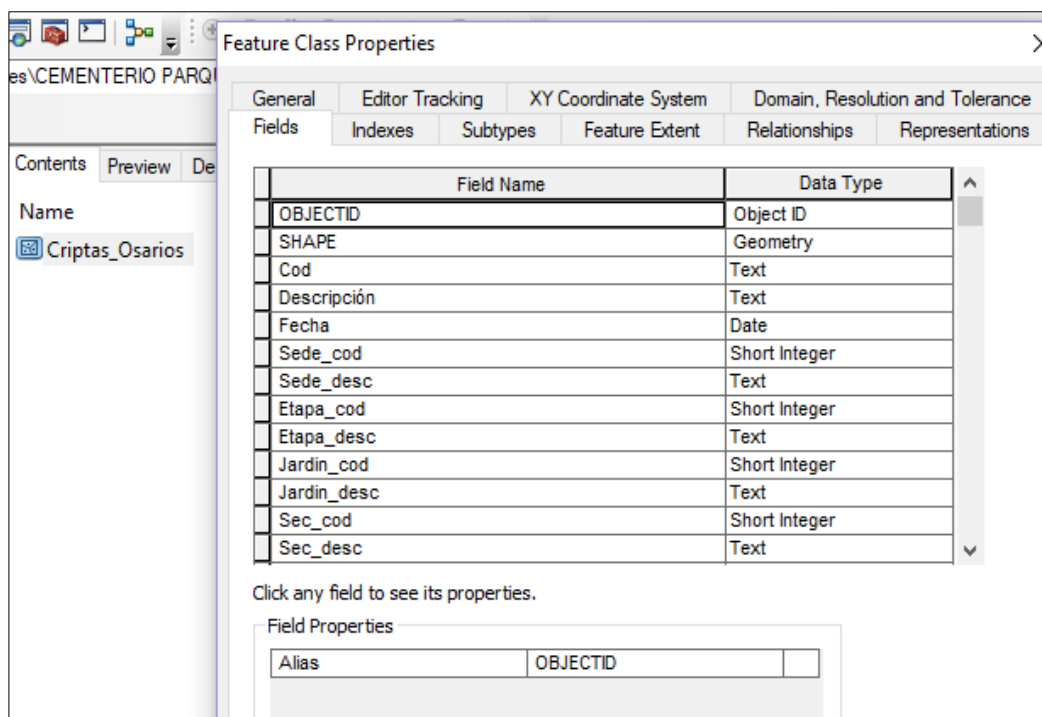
es\CEMENTERIO PARQ

Contents | Preview | De

Name

Criptas_Osarios

Feature Class Properties

General | Editor Tracking | XY Coordinate System | Domain, Resolution and Tolerance
Fields | Indexes | Subtypes | Feature Extent | Relationships | Representations

| Field Name | Data Type |
|---|---|
| OBJECTID | Object ID |
| SHAPE | Geometry |
| Cod | Text |
| Descripción | Text |
| Fecha | Date |
| Sede_cod | Short Integer |
| Sede_desc | Text |
| Etapa_cod | Short Integer |
| Etapa_desc | Text |
| Jardin_cod | Short Integer |
| Jardin_desc | Text |
| Sec_cod | Short Integer |
| Sec_desc | Text |

Click any field to see its properties.

Field Properties

| Alias | OBJECTID |
|---|---|